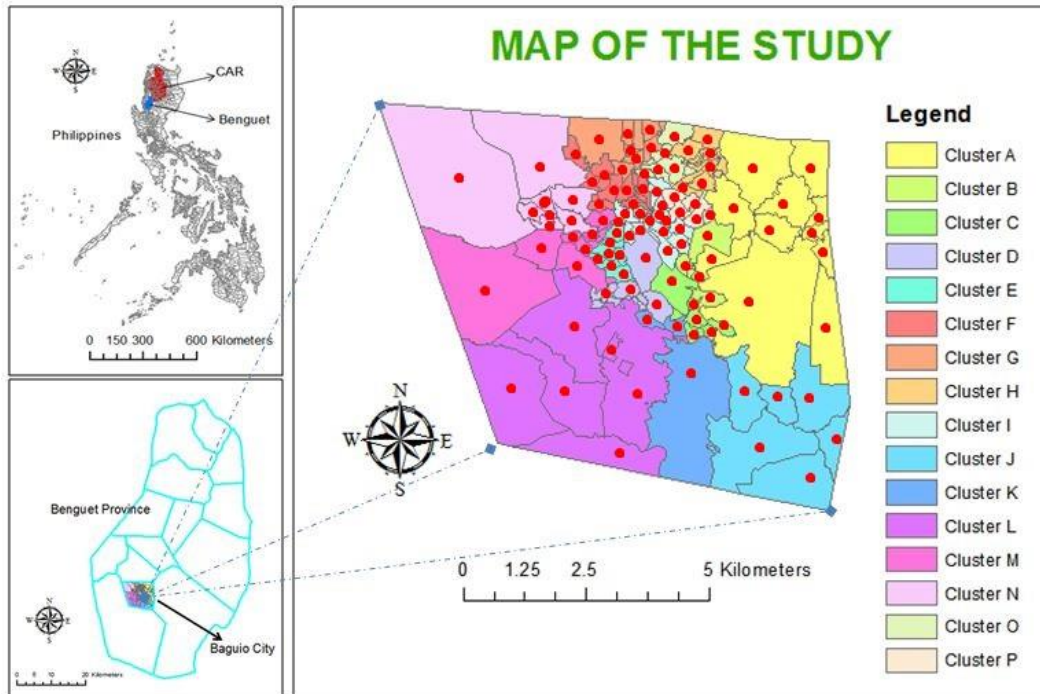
N
W E
S
CAR
Benguet
Philippines
0 150 300 600 Kilometers

Benguet Province
N
W E
S
0 10 20 Kilometers
Baguio City

MAP OF THE STUDY

N
W E
S

0 1.25 2.5 5 Kilometers

Legend
Cluster A
Cluster B
Cluster C
Cluster D
Cluster E
Cluster F
Cluster G
Cluster H
Cluster I
Cluster J
Cluster K
Cluster L
Cluster M
Cluster N
Cluster O
Cluster P